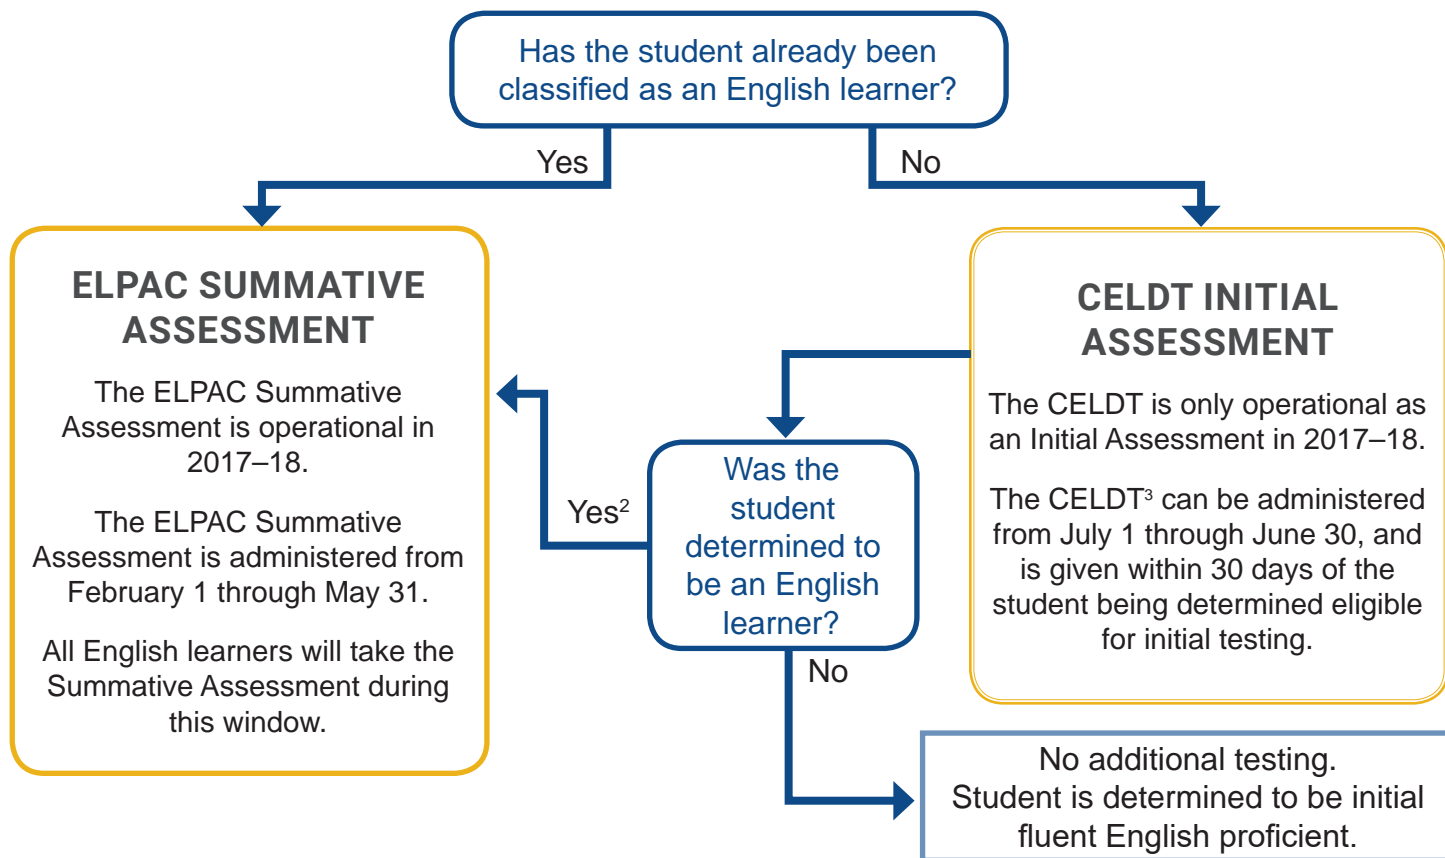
Has the student already been classified as an English learner?

Yes

No

ELPAC SUMMATIVE ASSESSMENT

The ELPAC Summative Assessment is operational in 2017–18.

The ELPAC Summative Assessment is administered from February 1 through May 31.

All English learners will take the Summative Assessment during this window.

CELDT INITIAL ASSESSMENT

The CELDT is only operational as an Initial Assessment in 2017–18.

The CELDT$^3$ can be administered from July 1 through June 30, and is given within 30 days of the student being determined eligible for initial testing.

Yes$^2$

Was the student determined to be an English learner?

No

No additional testing. Student is determined to be initial fluent English proficient.